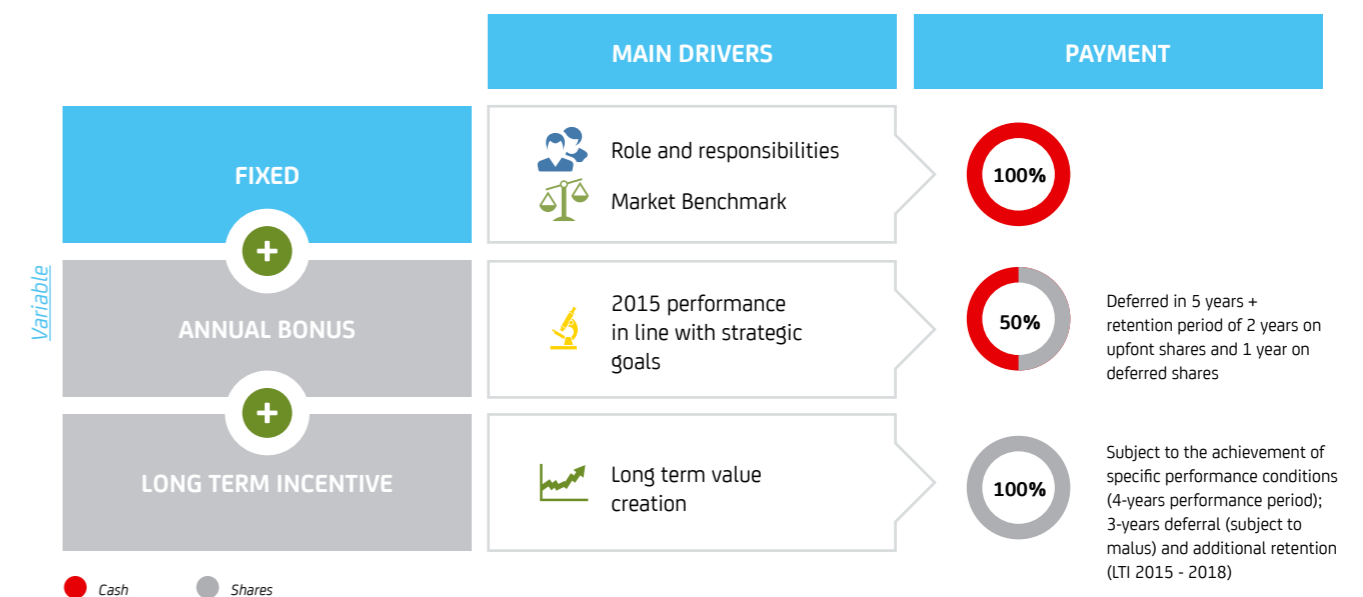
MAIN DRIVERS

PAYMENT

FIXED

Role and responsibilities

Market Benchmark

100%

Variable

ANNUAL BONUS

2015 performance in line with strategic goals

50%

Deferred in 5 years + retention period of 2 years on upfont shares and 1 year on deferred shares

LONG TERM INCENTIVE

Long term value creation

100%

Subject to the achievement of specific performance conditions (4-years performance period); 3-years deferral (subject to malus) and additional retention (LTI 2015 - 2018)

Cash

Shares